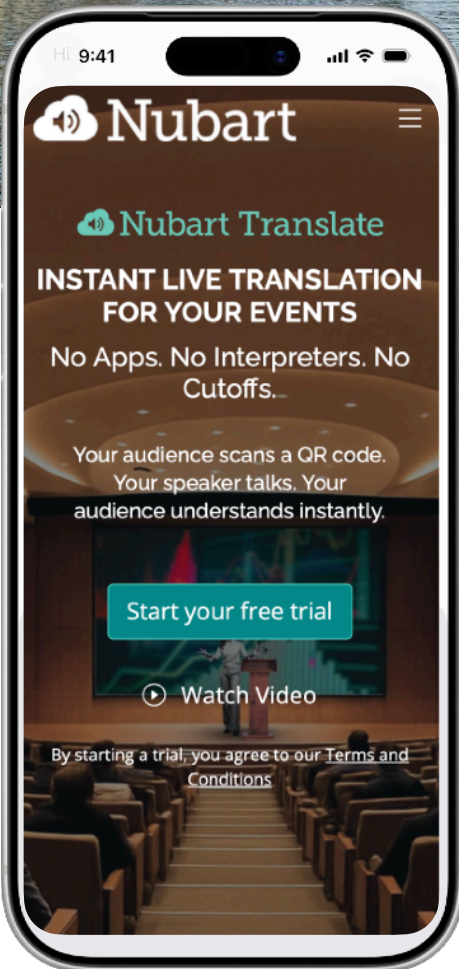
9:41

Nubart

Nubart Translate

INSTANT LIVE TRANSLATION FOR YOUR EVENTS

No Apps. No Interpreters. No Cutoffs.

Your audience scans a QR code. Your speaker talks. Your audience understands instantly.

Start your free trial

Watch Video

By starting a trial, you agree to our Terms and Conditions